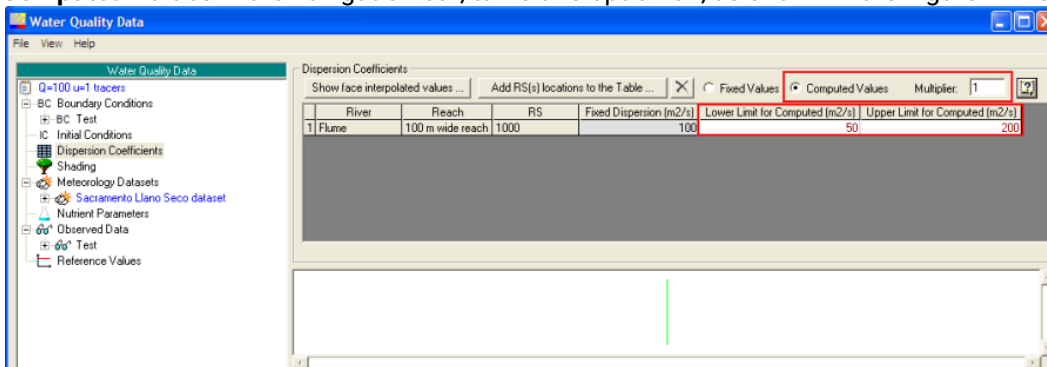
Water Quality Data

File View Help

Water Quality Data
Q=100 u=1 tracers
BC Boundary Conditions
BC Test
IC Initial Conditions
Dispersion Coefficients
Shading
Meteorology Datasets
Sacramento Llano Seco dataset
Nutrient Parameters
Observed Data
Test
Reference Values

Dispersion Coefficients
Show face interpolated values ...
Add RS(s) locations to the Table ...
Fixed Values
Computed Values
Multiplier: 1

| | River | Reach | RS | Fixed Dispersion (m2/s) | Lower Limit for Computed (m2/s) | Upper Limit for Computed (m2/s) |
|---|---|---|---|---|---|---|
| 1 | Flume | 100 m wide reach | 1000 | 100 | 50 | 200 |